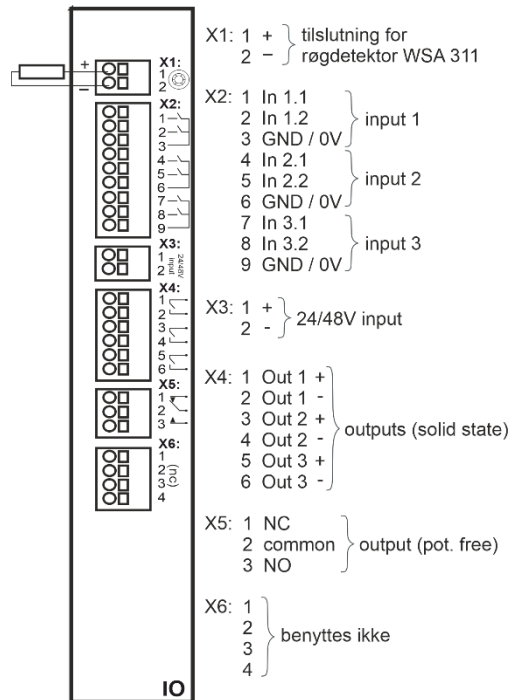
+
−
X1:
1
2
X2:
1
2
3
4
5
6
7
8
9
X3:
1
2
24/48V input
X4:
1
2
3
4
5
6
X5:
1
2
3
X6:
1
2
3
4
(nc)
IO

X1: 1 + tilslutning for
2 − røgdetektor WSA 311

X2: 1 In 1.1
2 In 1.2
3 GND / 0V
input 1
4 In 2.1
5 In 2.2
6 GND / 0V
input 2
7 In 3.1
8 In 3.2
9 GND / 0V
input 3

X3: 1 +
2 -
24/48V input

X4: 1 Out 1 +
2 Out 1 -
3 Out 2 +
4 Out 2 -
5 Out 3 +
6 Out 3 -
outputs (solid state)

X5: 1 NC
2 common
3 NO
output (pot. free)

X6: 1
2
3
4
benyttes ikke